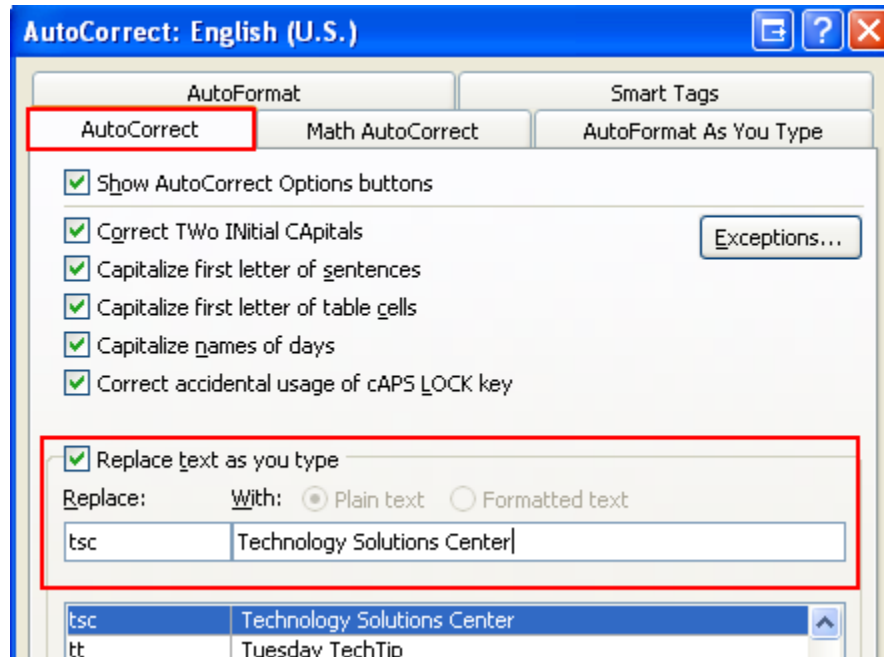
AutoCorrect: English (U.S.)

AutoFormat
Smart Tags
AutoCorrect
Math AutoCorrect
AutoFormat As You Type

Show AutoCorrect Options buttons

Correct TWo INitial CApitals
Exceptions...
Capitalize first letter of sentences
Capitalize first letter of table cells
Capitalize names of days
Correct accidental usage of cAPS LOCK key

Replace text as you type
Replace: With: Plain text Formatted text
tsc Technology Solutions Center

| tsc | Technology Solutions Center |
|---|---|
| tt | Tuesday TechTip |